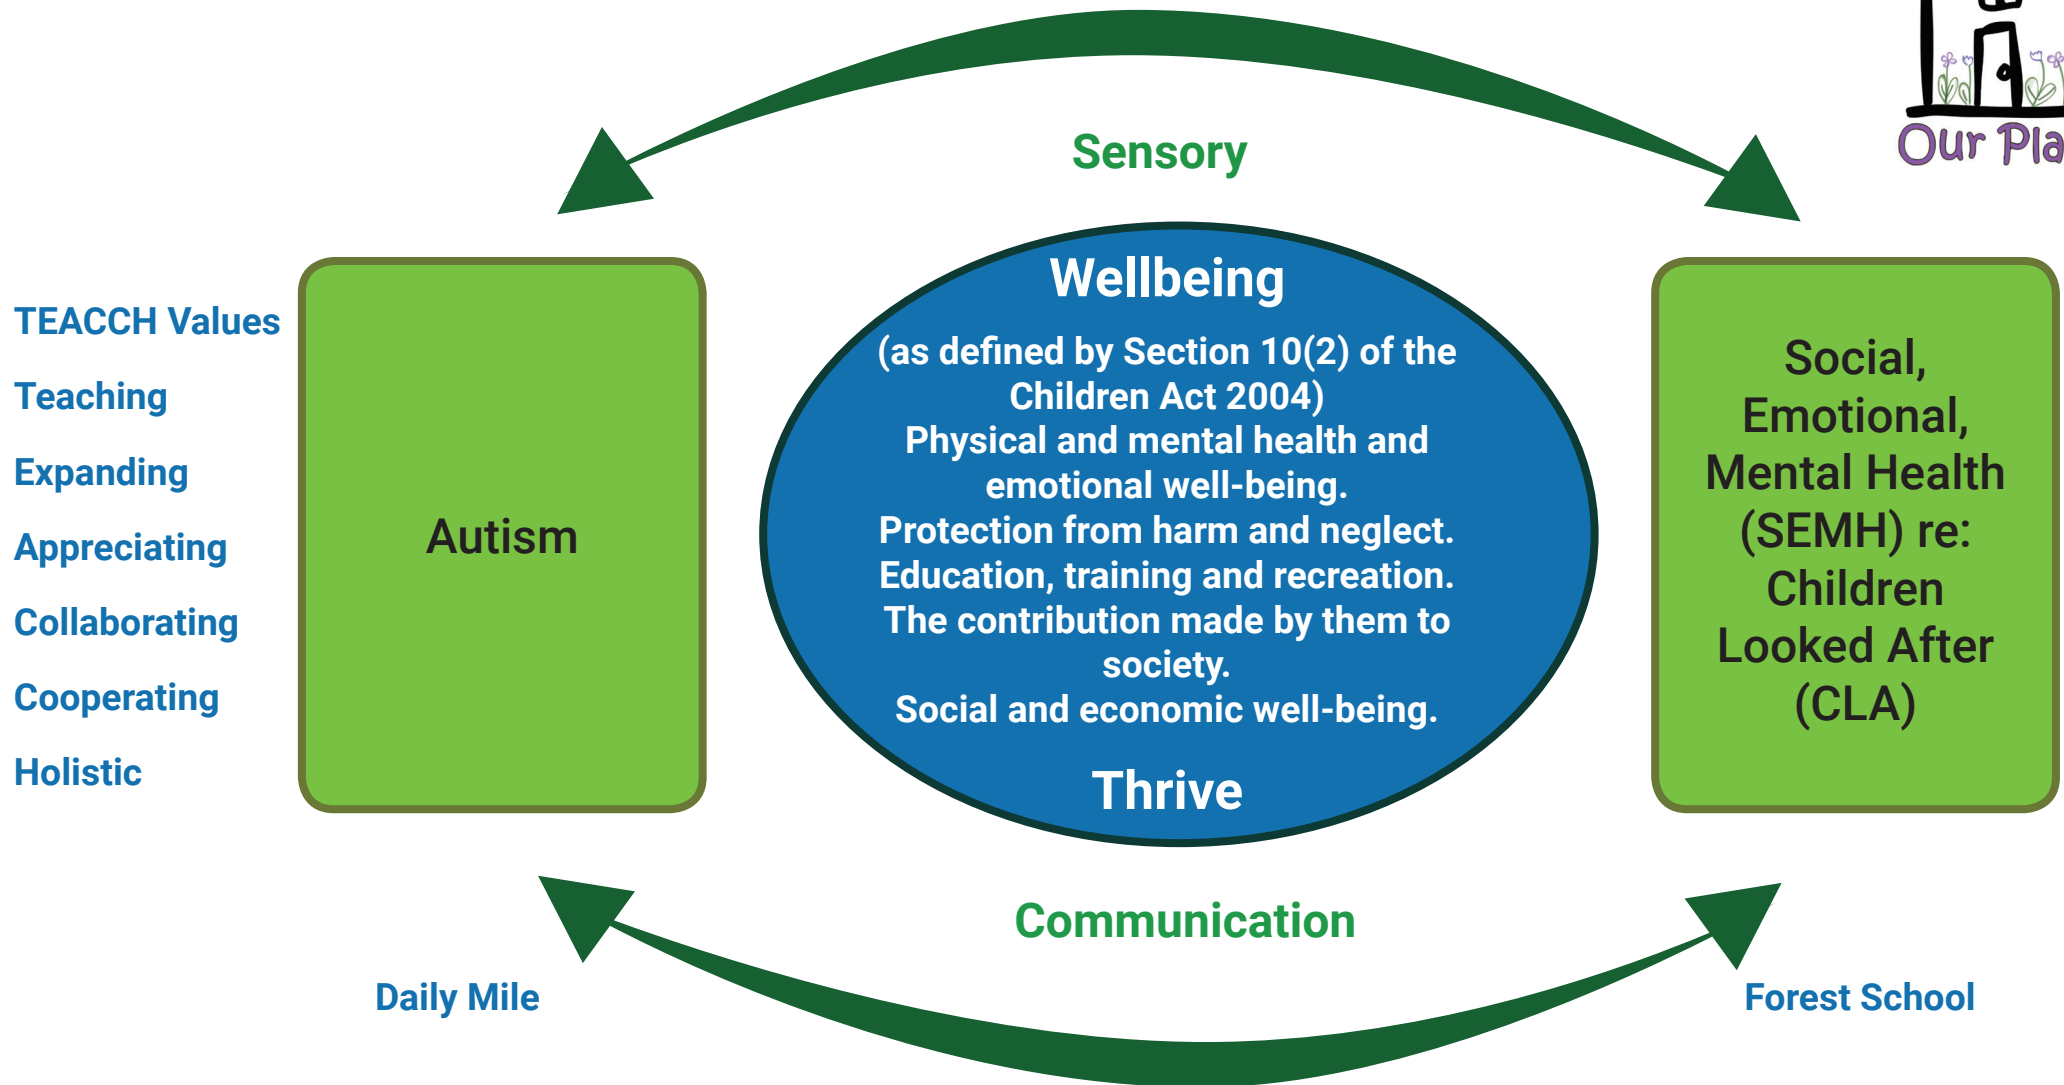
Our Pla

Sensory

TEACCH Values

Teaching

Expanding

Appreciating

Collaborating

Cooperating

Holistic

Autism

Wellbeing

(as defined by Section 10(2) of the Children Act 2004)
Physical and mental health and emotional well-being.
Protection from harm and neglect.
Education, training and recreation.
The contribution made by them to society.
Social and economic well-being.

Thrive

Social, Emotional, Mental Health (SEMH) re: Children Looked After (CLA)

Communication

Daily Mile

Forest School